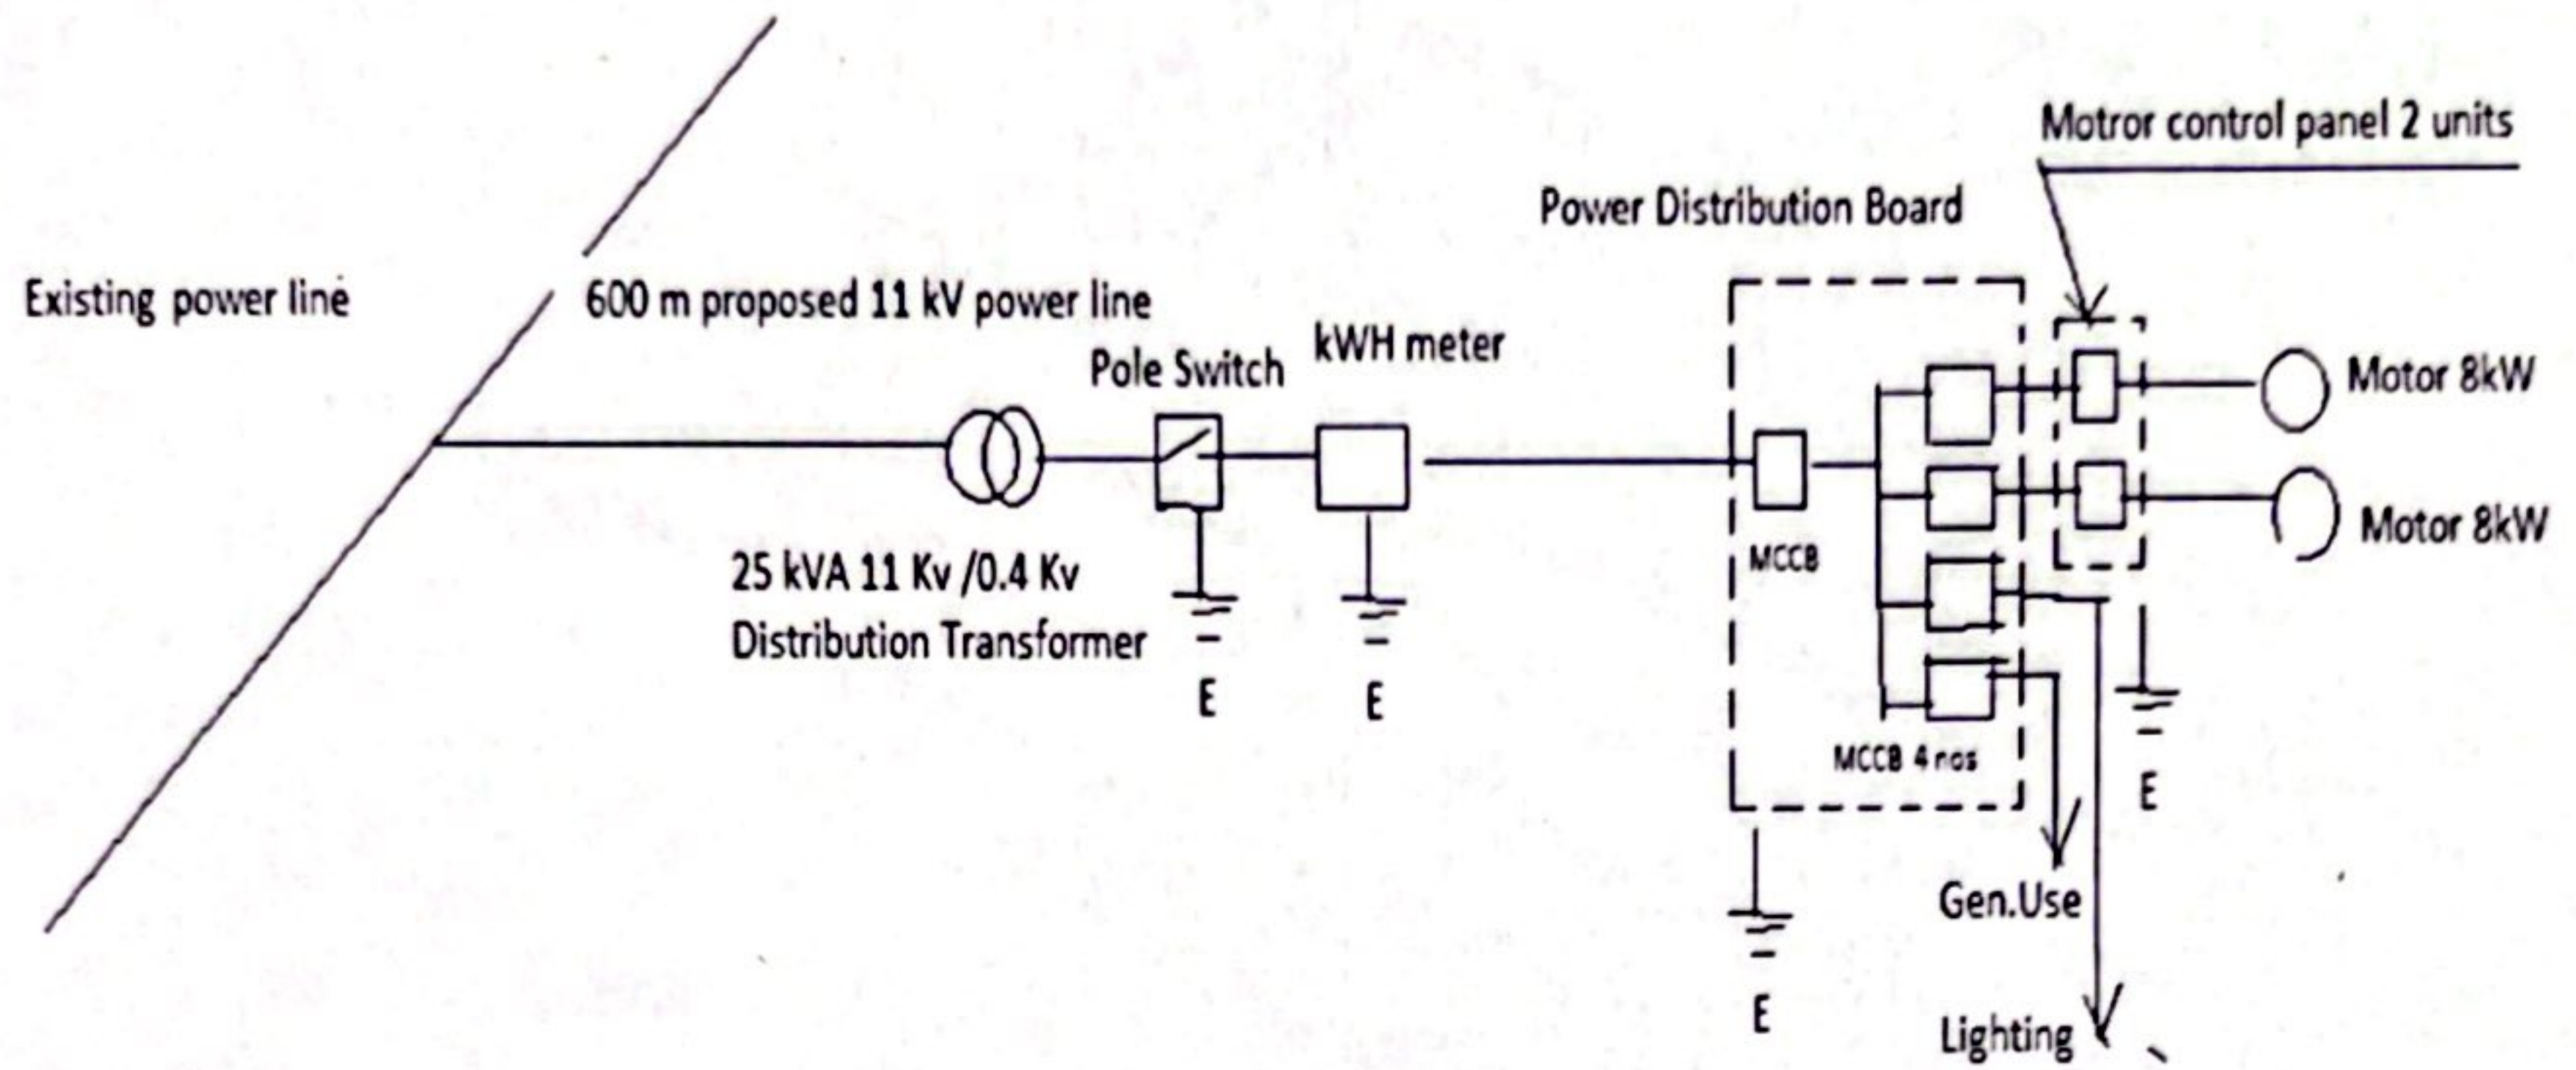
Motror control panel 2 units

Power Distribution Board

Existing power line

600 m proposed 11 kV power line

Pole Switch

kWH meter

Motor 8kW

Motor 8kW

25 kVA 11 Kv /0.4 Kv Distribution Transformer

MCCB

E

E

MCCB 4 nos

E

E

Gen.Use

Lighting